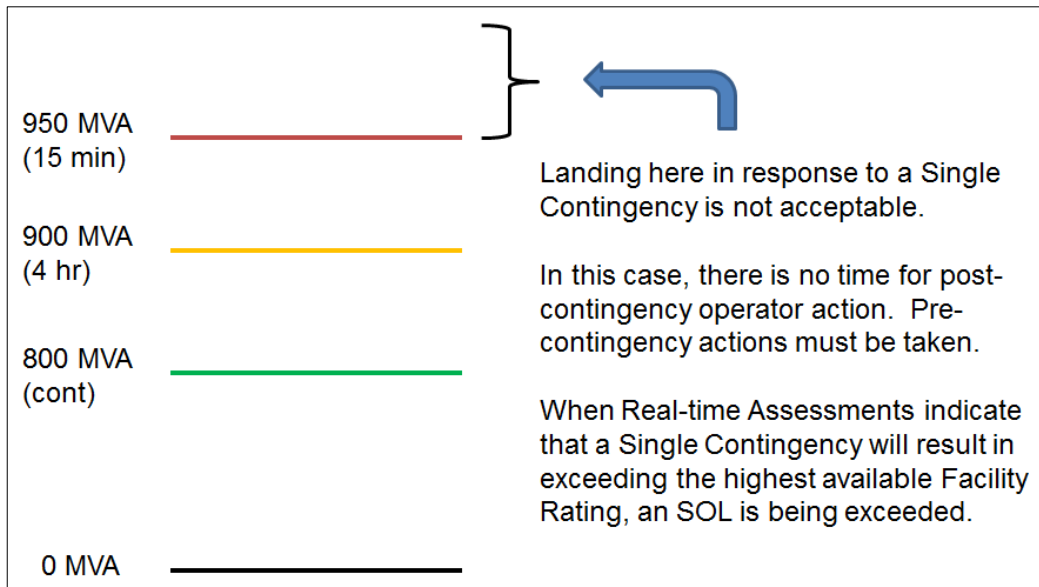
950 MVA
(15 min)

900 MVA
(4 hr)

800 MVA
(cont)

0 MVA

Landing here in response to a Single Contingency is not acceptable.

In this case, there is no time for post-contingency operator action. Pre-contingency actions must be taken.

When Real-time Assessments indicate that a Single Contingency will result in exceeding the highest available Facility Rating, an SOL is being exceeded.